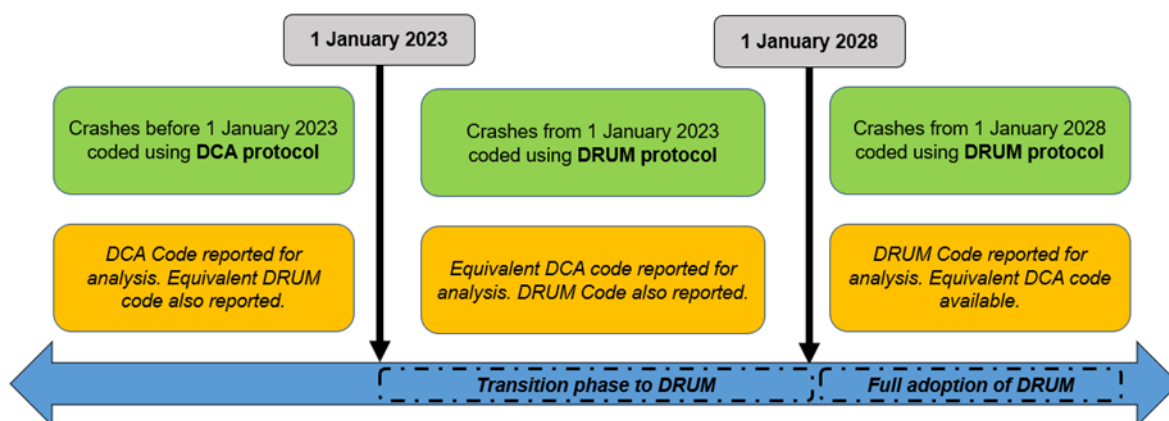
1 January 2023

1 January 2028

Crashes before 1 January 2023 coded using **DCA protocol**

Crashes from 1 January 2023 coded using **DRUM protocol**

Crashes from 1 January 2028 coded using **DRUM protocol**

*DCA Code reported for analysis. Equivalent DRUM code also reported.*

*Equivalent DCA code reported for analysis. DRUM Code also reported.*

*DRUM Code reported for analysis. Equivalent DCA code available.*

*Transition phase to DRUM*

*Full adoption of DRUM*